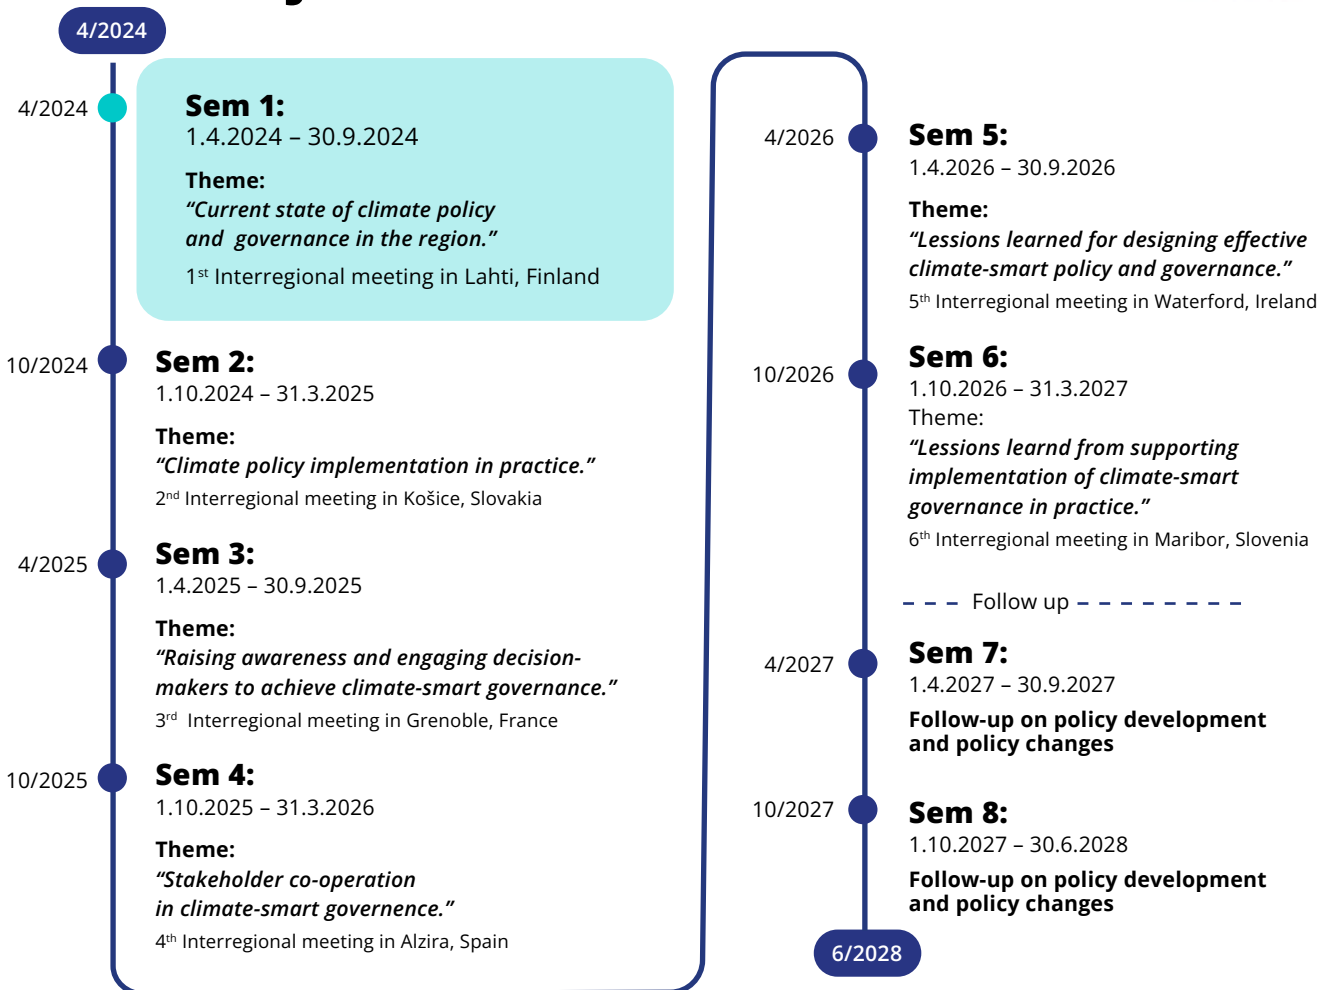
4/2024

4/2024

**Sem 1:**
1.4.2024 – 30.9.2024

**Theme:**
*"Current state of climate policy and governance in the region."*

1$^{st}$ Interregional meeting in Lahti, Finland

10/2024

**Sem 2:**
1.10.2024 – 31.3.2025

**Theme:**
*"Climate policy implementation in practice."*

2$^{nd}$ Interregional meeting in Košice, Slovakia

4/2025

**Sem 3:**
1.4.2025 – 30.9.2025

**Theme:**
*"Raising awareness and engaging decision-makers to achieve climate-smart governance."*

3$^{rd}$ Interregional meeting in Grenoble, France

10/2025

**Sem 4:**
1.10.2025 – 31.3.2026

**Theme:**
*"Stakeholder co-operation in climate-smart governence."*

4$^{th}$ Interregional meeting in Alzira, Spain

4/2026

**Sem 5:**
1.4.2026 – 30.9.2026

**Theme:**
*"Lessions learned for designing effective climate-smart policy and governance."*

5$^{th}$ Interregional meeting in Waterford, Ireland

10/2026

**Sem 6:**
1.10.2026 – 31.3.2027
Theme:
*"Lessions learnd from supporting implementation of climate-smart governance in practice."*

6$^{th}$ Interregional meeting in Maribor, Slovenia

Follow up

4/2027

**Sem 7:**
1.4.2027 – 30.9.2027

**Follow-up on policy development and policy changes**

10/2027

**Sem 8:**
1.10.2027 – 30.6.2028

**Follow-up on policy development and policy changes**

6/2028